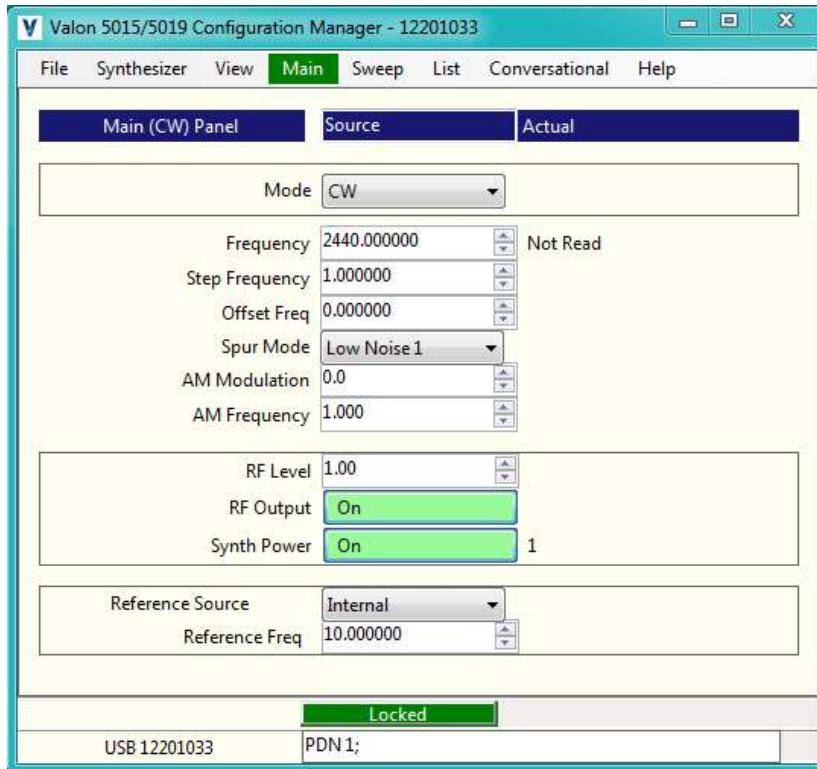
V Valon 5015/5019 Configuration Manager - 12201033

File Synthesizer View Main Sweep List Conversational Help

Main (CW) Panel Source Actual

Mode CW

Frequency 2440.000000 Not Read
Step Frequency 1.000000
Offset Freq 0.000000
Spur Mode Low Noise 1
AM Modulation 0.0
AM Frequency 1.000

RF Level 1.00
RF Output On
Synth Power On 1

Reference Source Internal
Reference Freq 10.000000

Locked

USB 12201033 PDN 1;